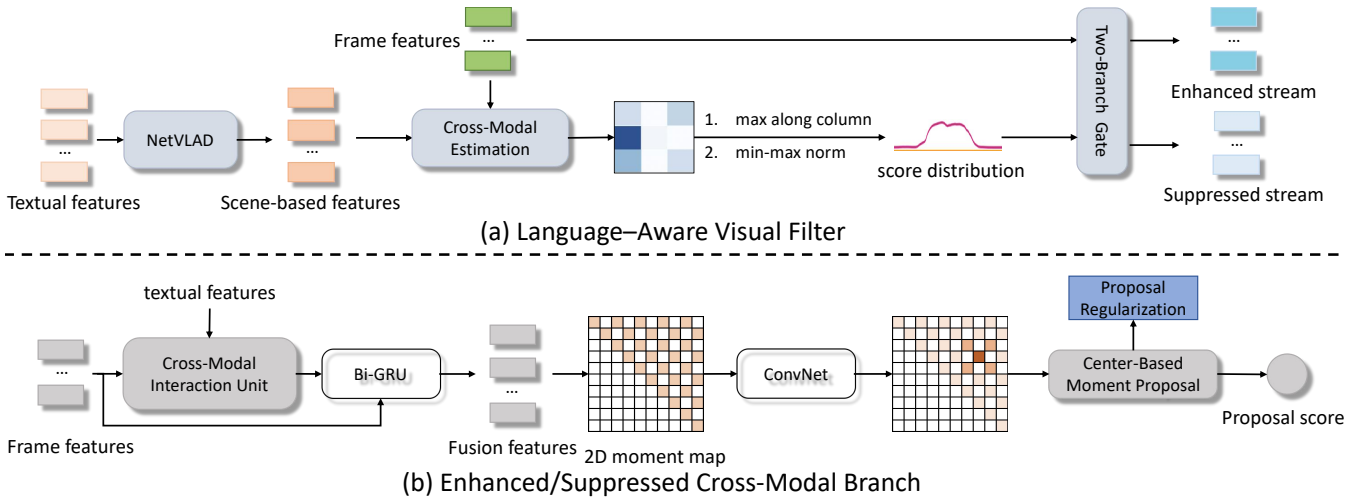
Frame features
...
Two-Branch Gate
...
Enhanced stream
...
NetVLAD
...
Cross-Modal Estimation
1. max along column
2. min-max norm
...
Textual features
Scene-based features
score distribution
...
Suppressed stream
(a) Language–Aware Visual Filter

textual features
Proposal Regularization
...
Cross-Modal Interaction Unit
Bi-GRU
...
ConvNet
Center-Based Moment Proposal
Frame features
Fusion features
2D moment map
Proposal score
(b) Enhanced/Suppressed Cross-Modal Branch